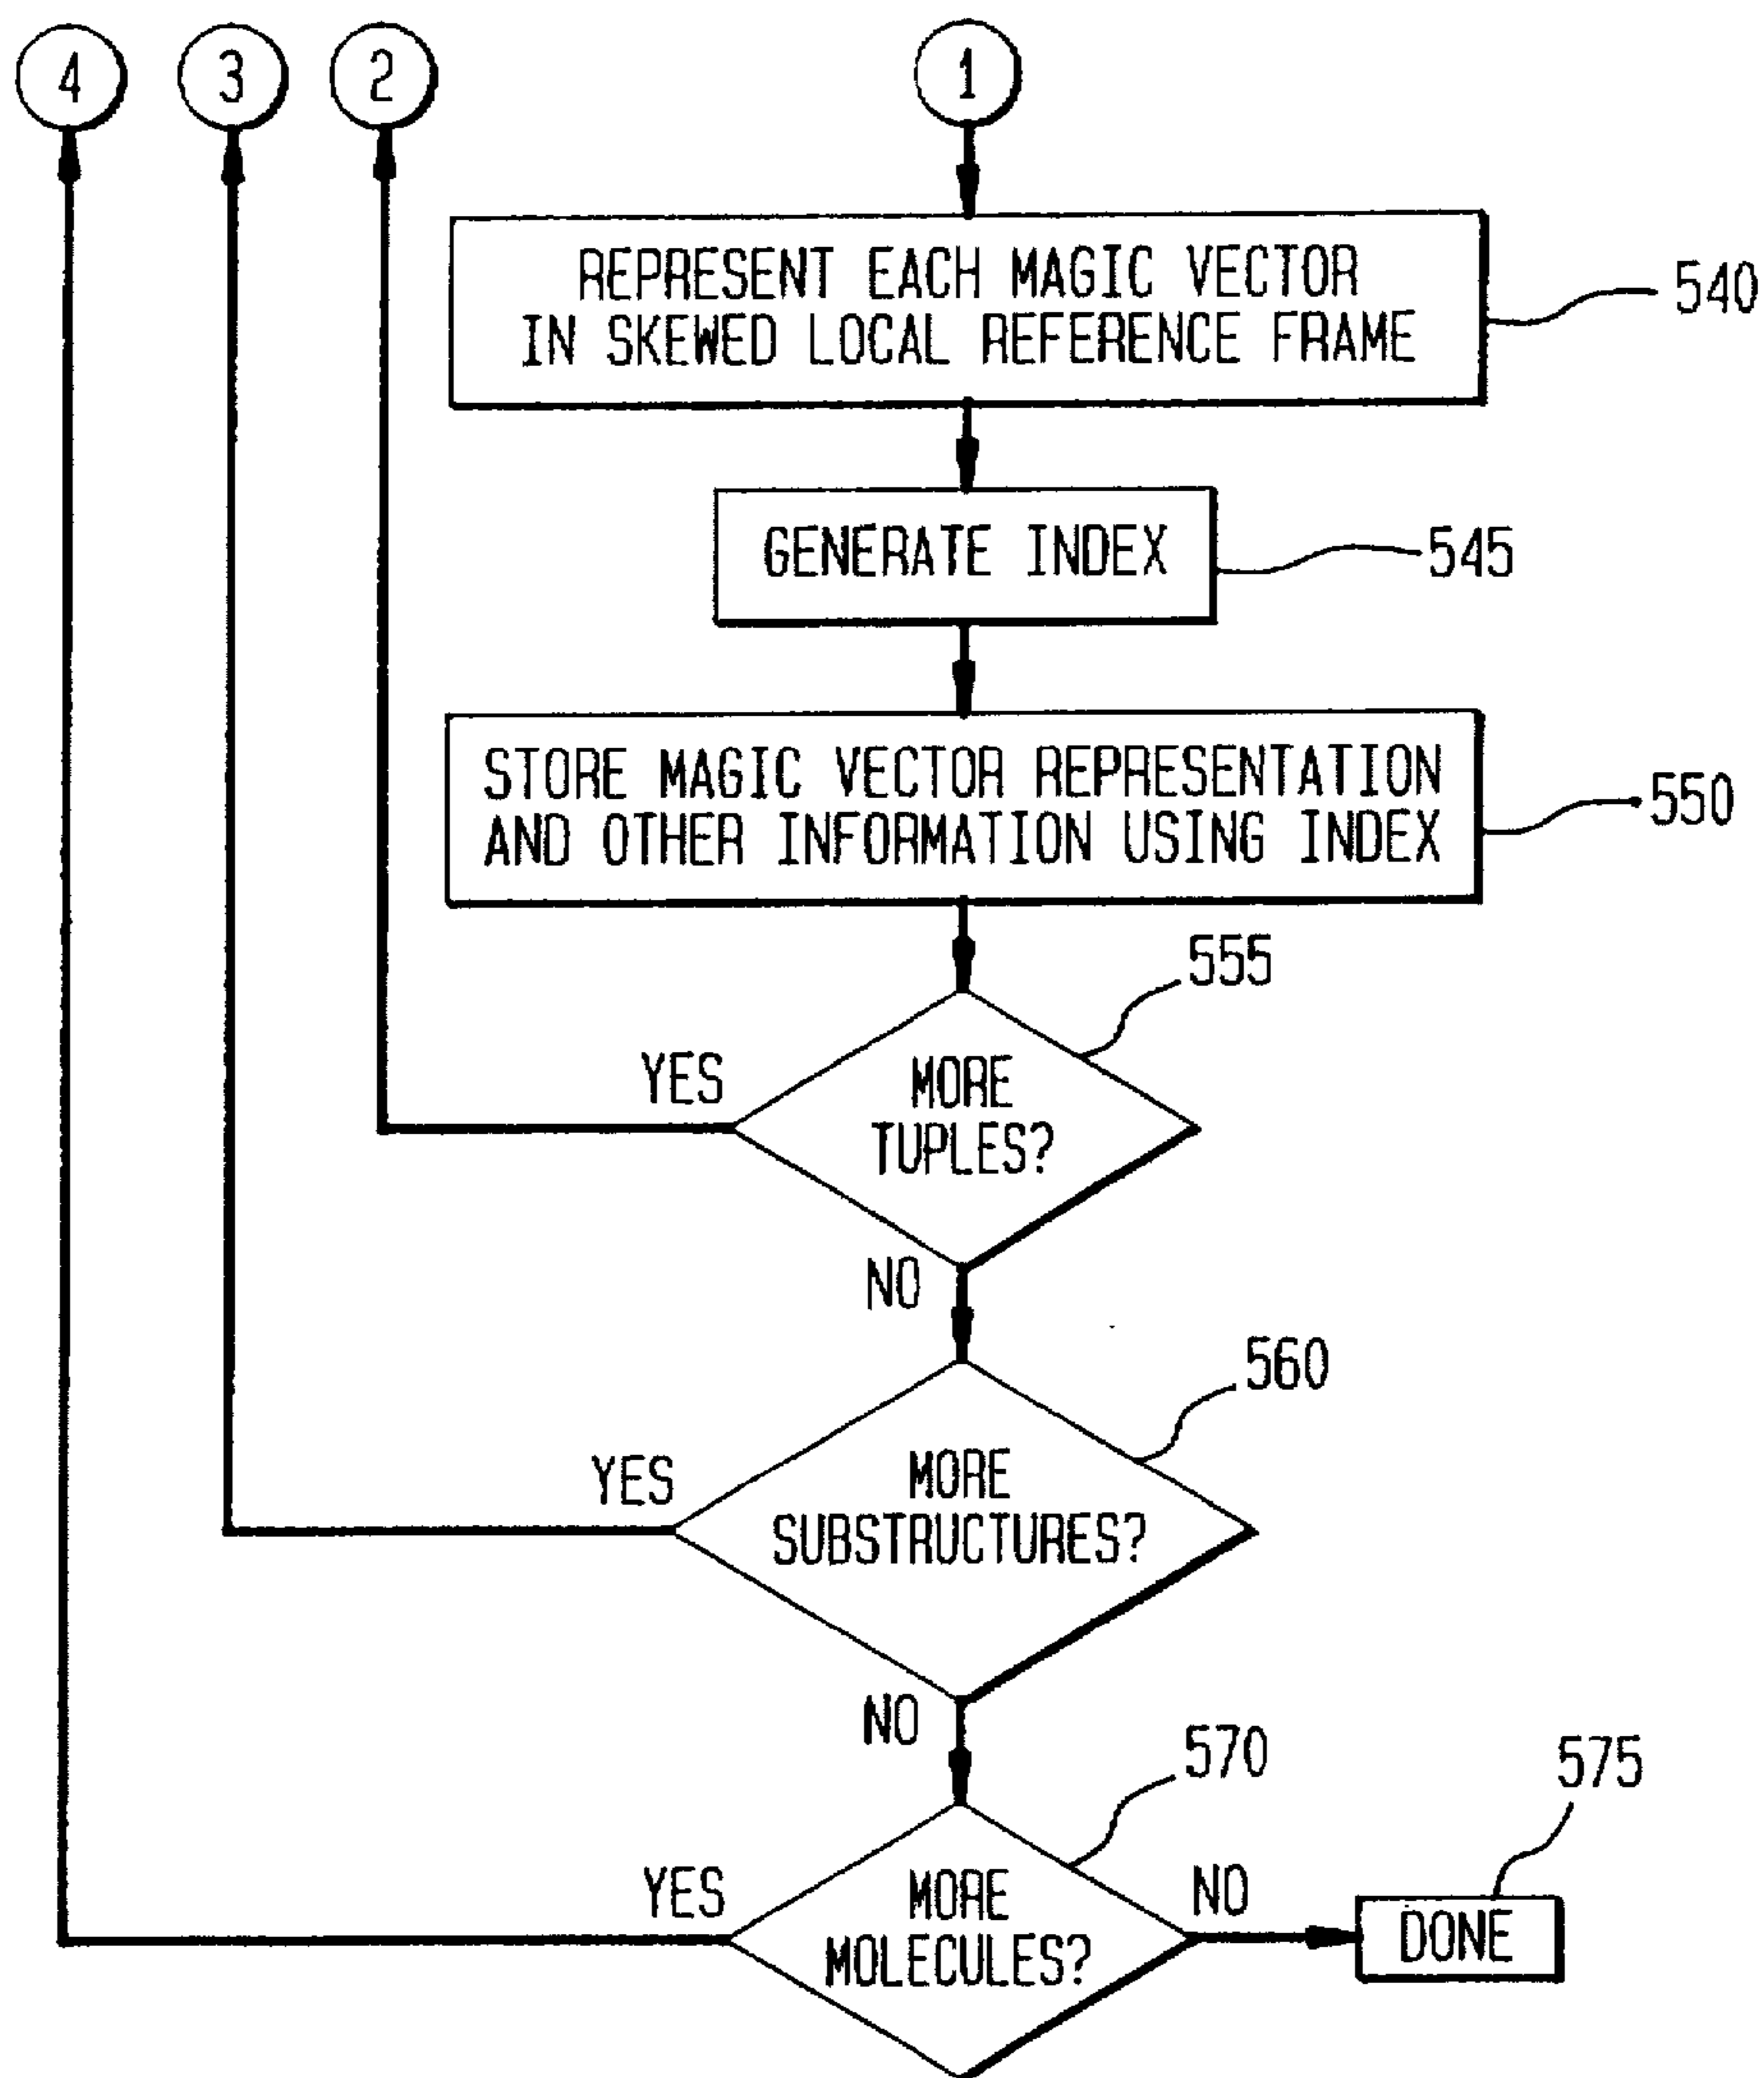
4
3
2
1

REPRESENT EACH MAGIC VECTOR IN SKEWED LOCAL REFERENCE FRAME
540

GENERATE INDEX
545

STORE MAGIC VECTOR REPRESENTATION AND OTHER INFORMATION USING INDEX
550

555
YES
MORE TUPLES?
NO

560
YES
MORE SUBSTRUCTURES?
NO

570
575
YES
MORE MOLECULES?
NO
DONE